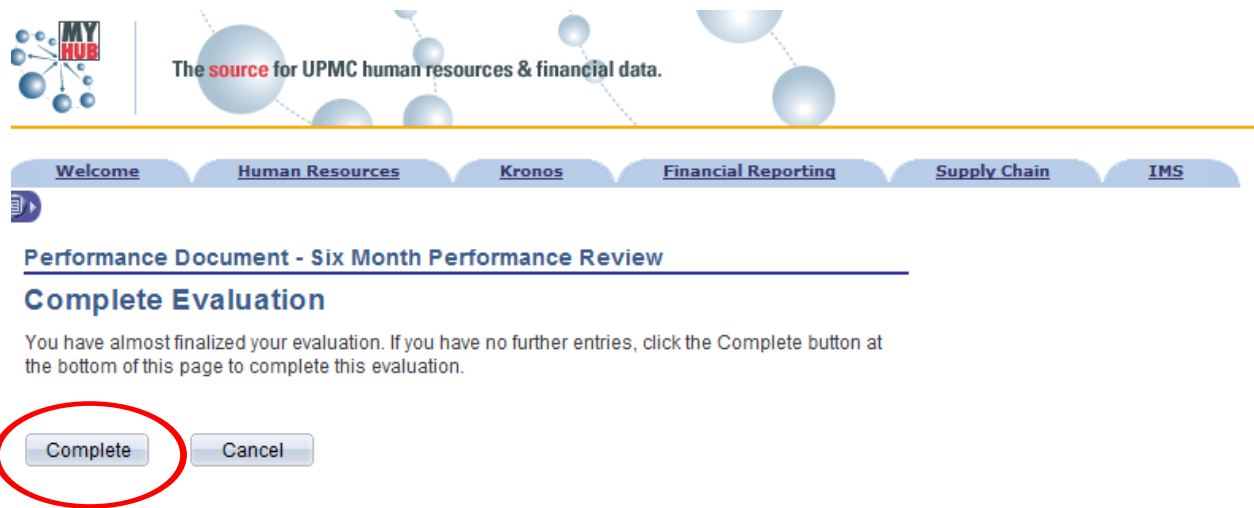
MY HUB

The source for UPMC human resources & financial data.

Welcome | Human Resources | Kronos | Financial Reporting | Supply Chain | IMS

Performance Document - Six Month Performance Review

Complete Evaluation

You have almost finalized your evaluation. If you have no further entries, click the Complete button at the bottom of this page to complete this evaluation.

Complete Cancel